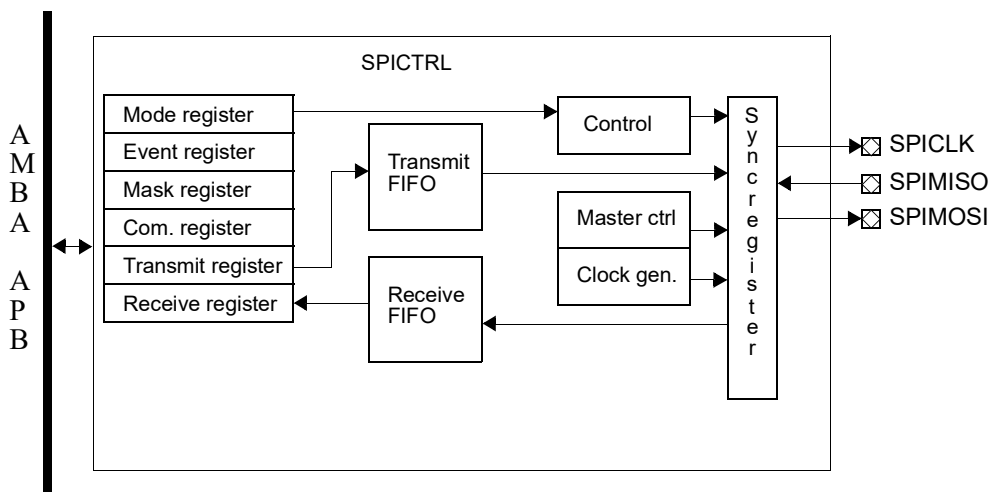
AMBA APB

SPICTRL

Mode register
Event register
Mask register
Com. register
Transmit register
Receive register

Transmit FIFO

Receive FIFO

Control

Master ctrl

Clock gen.

Syncregister

SPICLK
SPIMISO
SPIMOSI